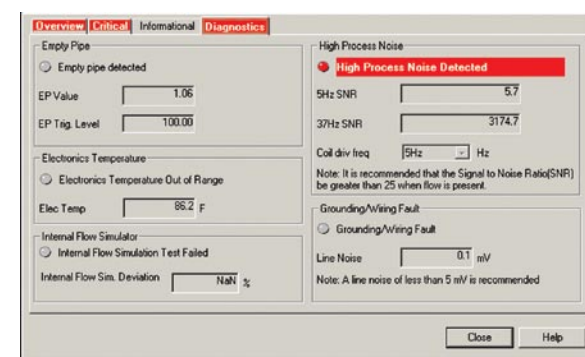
Overview Critical Informational Diagnostics

Empty Pipe

Empty pipe detected

EP Value 1.06

EP Trig. Level 100.00

Electronics Temperature

Electronics Temperature Out of Range

Elec Temp 86.2 F

Internal Flow Simulator

Internal Flow Simulation Test Failed

Internal Flow Sim. Deviation NaN %

High Process Noise

High Process Noise Detected

5Hz SNR 5.7

37Hz SNR 3174.7

Coil driv freq 5Hz Hz

Note: It is recommended that the Signal to Noise Ratio(SNR) be greater than 25 when flow is present.

Grounding/Wiring Fault

Grounding/Wiring Fault

Line Noise 0.1 mV

Note: A line noise of less than 5 mV is recommended

Close Help